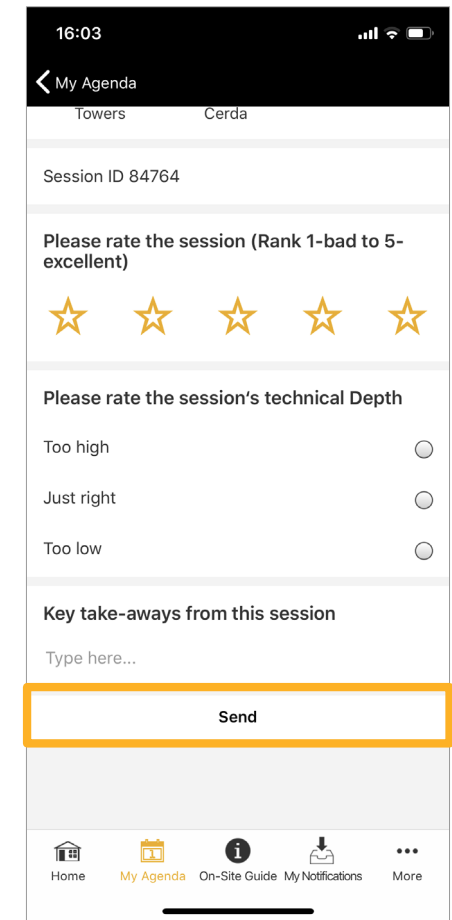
16:03

My Agenda

Towers Cerda

Session ID 84764

Please rate the session (Rank 1-bad to 5-excellent)

Please rate the session's technical Depth

Too high

Just right

Too low

Key take-aways from this session

Type here...

Send

Home My Agenda On-Site Guide My Notifications More